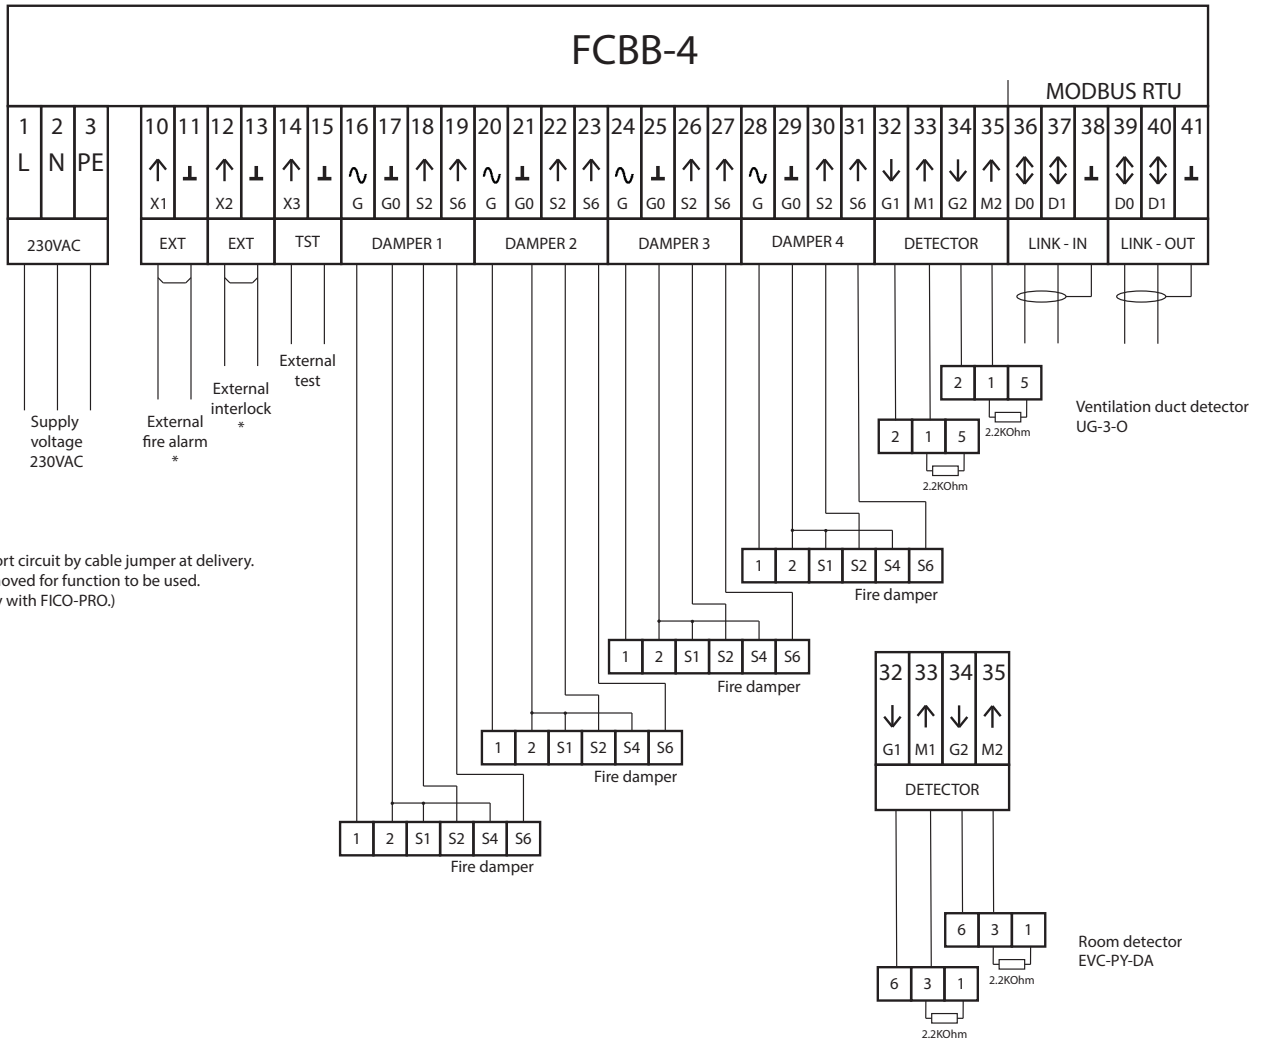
FCBB-4

MODBUS RTU

| 1 | 2 | 3 | 10 | 11 | 12 | 13 | 14 | 15 | 16 | 17 | 18 | 19 | 20 | 21 | 22 | 23 | 24 | 25 | 26 | 27 | 28 | 29 | 30 | 31 | 32 | 33 | 34 | 35 | 36 | 37 | 38 | 39 | 40 | 41 |
|---|---|---|---|---|---|---|---|---|---|---|---|---|---|---|---|---|---|---|---|---|---|---|---|---|---|---|---|---|---|---|---|---|---|---|
| L | N | PE | ↑ X1 | ⊥ | ↑ X2 | ⊥ | ↑ X3 | ⊥ | ∿ G | ⊥ G0 | ↑ S2 | ↑ S6 | ∿ G | ⊥ G0 | ↑ S2 | ↑ S6 | ∿ G | ⊥ G0 | ↑ S2 | ↑ S6 | ∿ G | ⊥ G0 | ↑ S2 | ↑ S6 | ↓ G1 | ↑ M1 | ↓ G2 | ↑ M2 | ⇕ D0 | ⇕ D1 | ⊥ | ⇕ D0 | ⇕ D1 | ⊥ |

230VAC | EXT | EXT | TST | DAMPER 1 | DAMPER 2 | DAMPER 3 | DAMPER 4 | DETECTOR | LINK - IN | LINK - OUT

Supply voltage 230VAC

External fire alarm *

External interlock *

External test

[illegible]ort circuit by cable jumper at delivery.
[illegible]oved for function to be used.
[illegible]y with FICO-PRO.)

2 | 1 | 5
2.2KOhm

2 | 1 | 5
2.2KOhm

Ventilation duct detector
UG-3-O

1 | 2 | S1 | S2 | S4 | S6
Fire damper

1 | 2 | S1 | S2 | S4 | S6
Fire damper

1 | 2 | S1 | S2 | S4 | S6
Fire damper

1 | 2 | S1 | S2 | S4 | S6
Fire damper

| 32 | 33 | 34 | 35 |
|---|---|---|---|
| ↓ G1 | ↑ M1 | ↓ G2 | ↑ M2 |

DETECTOR

6 | 3 | 1
2.2KOhm

6 | 3 | 1
2.2KOhm

Room detector
EVC-PY-DA